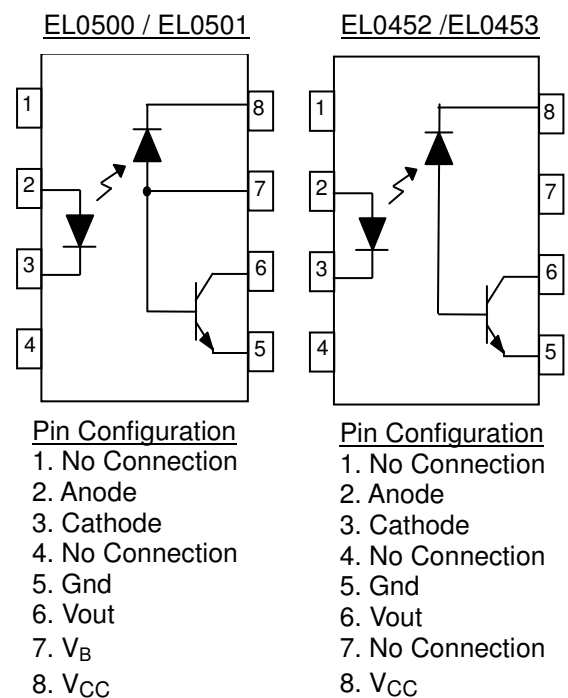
EL0500 / EL0501

1
2
3
4
8
7
6
5

Pin Configuration
1. No Connection
2. Anode
3. Cathode
4. No Connection
5. Gnd
6. Vout
7. $V_B$
8. $V_{CC}$

EL0452 /EL0453

1
2
3
4
8
7
6
5

Pin Configuration
1. No Connection
2. Anode
3. Cathode
4. No Connection
5. Gnd
6. Vout
7. No Connection
8. $V_{CC}$